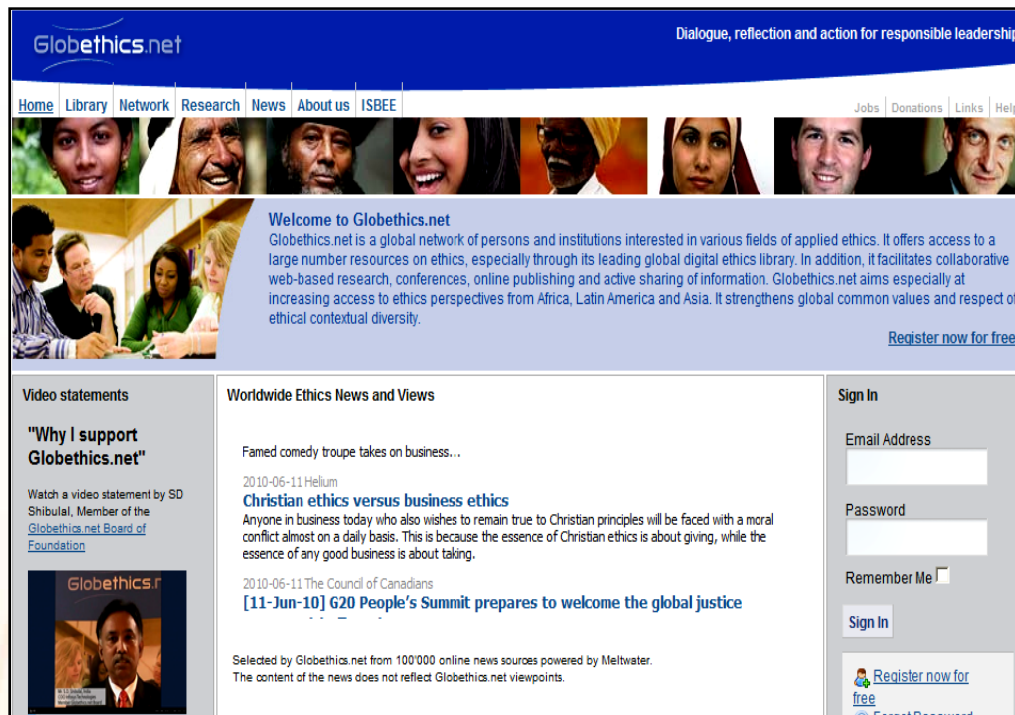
Globethics.net

Dialogue, reflection and action for responsible leadershi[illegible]

Home Library Network Research News About us ISBEE

Jobs Donations Links Hel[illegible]

Welcome to Globethics.net

Globethics.net is a global network of persons and institutions interested in various fields of applied ethics. It offers access to a large number resources on ethics, especially through its leading global digital ethics library. In addition, it facilitates collaborative web-based research, conferences, online publishing and active sharing of information. Globethics.net aims especially at increasing access to ethics perspectives from Africa, Latin America and Asia. It strengthens global common values and respect o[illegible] ethical contextual diversity.

Register now for free

Video statements

"Why I support Globethics.net"

Watch a video statement by SD Shibulal, Member of the Globethics.net Board of Foundation

Globethics.n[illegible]

Worldwide Ethics News and Views

Famed comedy troupe takes on business…

2010-06-11 Helium

Christian ethics versus business ethics

Anyone in business today who also wishes to remain true to Christian principles will be faced with a moral conflict almost on a daily basis. This is because the essence of Christian ethics is about giving, while the essence of any good business is about taking.

2010-06-11 The Council of Canadians

[11-Jun-10] G20 People's Summit prepares to welcome the global justice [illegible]

Selected by Globethics.net from 100'000 online news sources powered by Meltwater.
The content of the news does not reflect Globethics.net viewpoints.

Sign In

Email Address

Password

Remember Me

Sign In

Register now for free

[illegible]